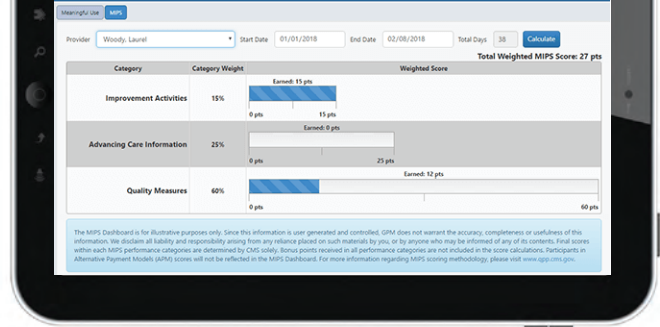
Meaningful Use MIPS

Provider Woody, Laurel Start Date 01/01/2018 End Date 02/08/2018 Total Days 38 Calculate

Total Weighted MIPS Score: 27 pts

| Category | Category Weight | Weighted Score |
|---|---|---|
| Improvement Activities | 15% | Earned: 15 pts<br>0 pts 15 pts |
| Advancing Care Information | 25% | Earned: 0 pts<br>0 pts 25 pts |
| Quality Measures | 60% | Earned: 12 pts<br>0 pts 60 pts |

The MIPS Dashboard is for illustrative purposes only. Since this information is user generated and controlled, GPM does not warrant the accuracy, completeness or usefulness of this information. We disclaim all liability and responsibility arising from any reliance placed on such materials by you, or by anyone who may be informed of any of its contents. Final scores within each MIPS performance categories are determined by CMS solely. Bonus points received in all performance categories are not included in the score calculations. Participants in Alternative Payment Models (APM) scores will not be reflected in the MIPS Dashboard. For more information regarding MIPS scoring methodology, please visit www.qpp.cms.gov.